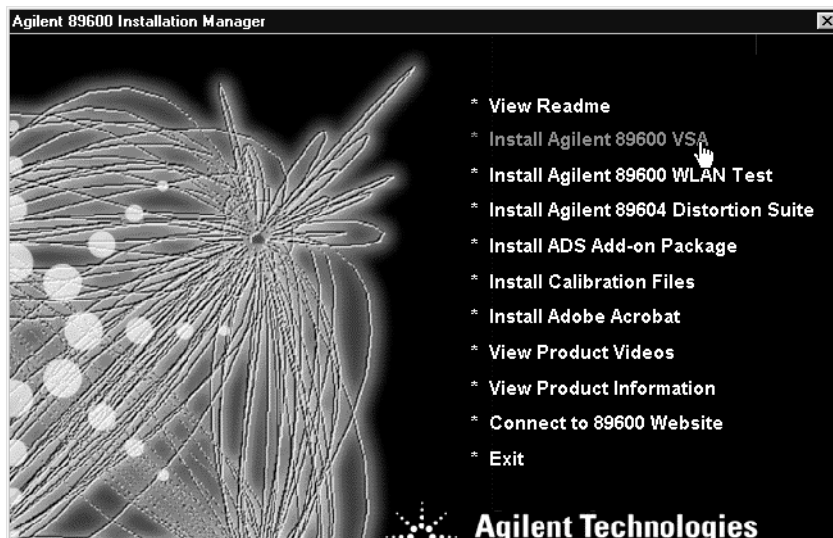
Agilent 89600 Installation Manager

* View Readme
* Install Agilent 89600 VSA
* Install Agilent 89600 WLAN Test
* Install Agilent 89604 Distortion Suite
* Install ADS Add-on Package
* Install Calibration Files
* Install Adobe Acrobat
* View Product Videos
* View Product Information
* Connect to 89600 Website
* Exit

Agilent Technologies